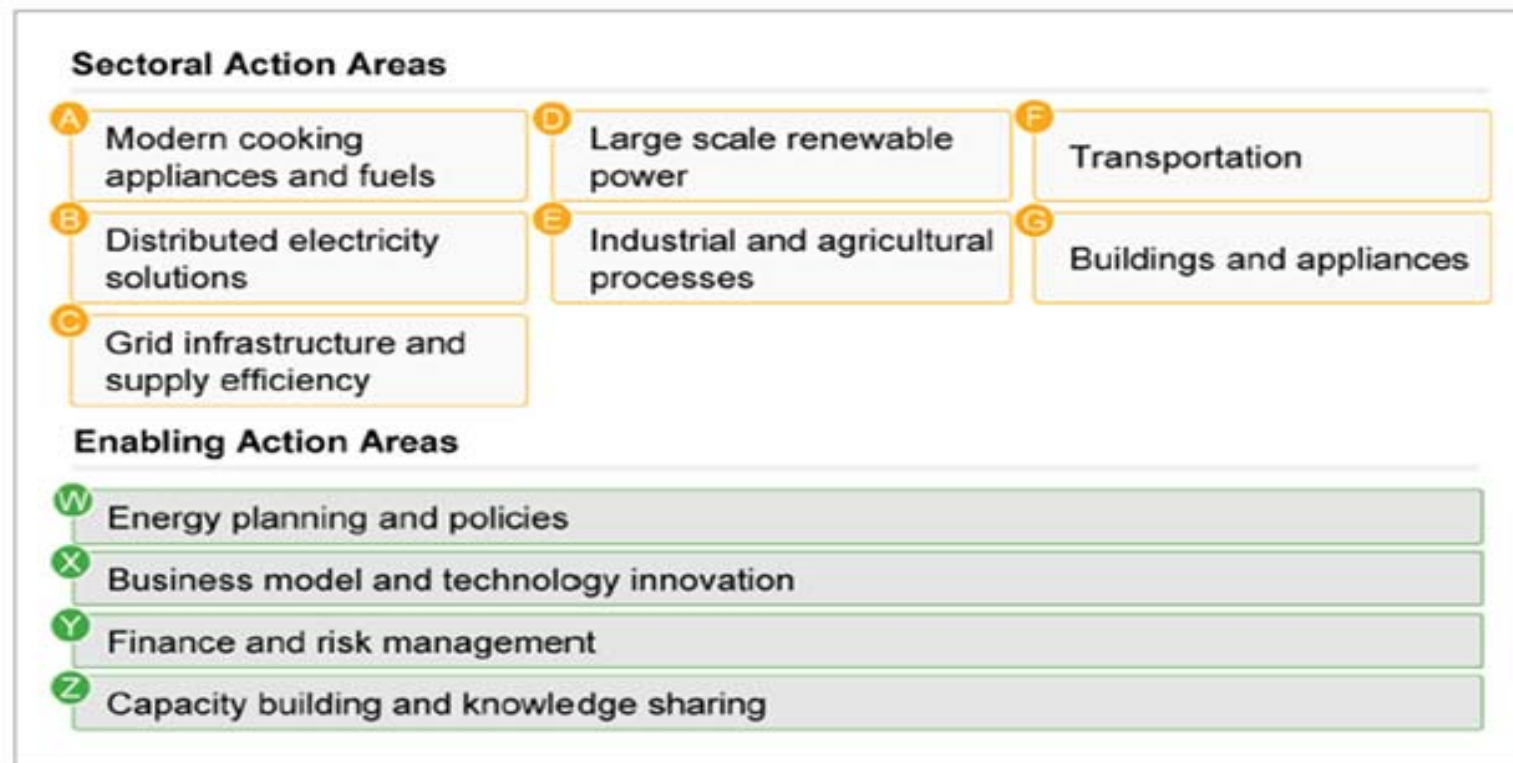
Sectoral Action Areas

A Modern cooking appliances and fuels

D Large scale renewable power

F Transportation

B Distributed electricity solutions

E Industrial and agricultural processes

G Buildings and appliances

C Grid infrastructure and supply efficiency

Enabling Action Areas

W Energy planning and policies

X Business model and technology innovation

Y Finance and risk management

Z Capacity building and knowledge sharing